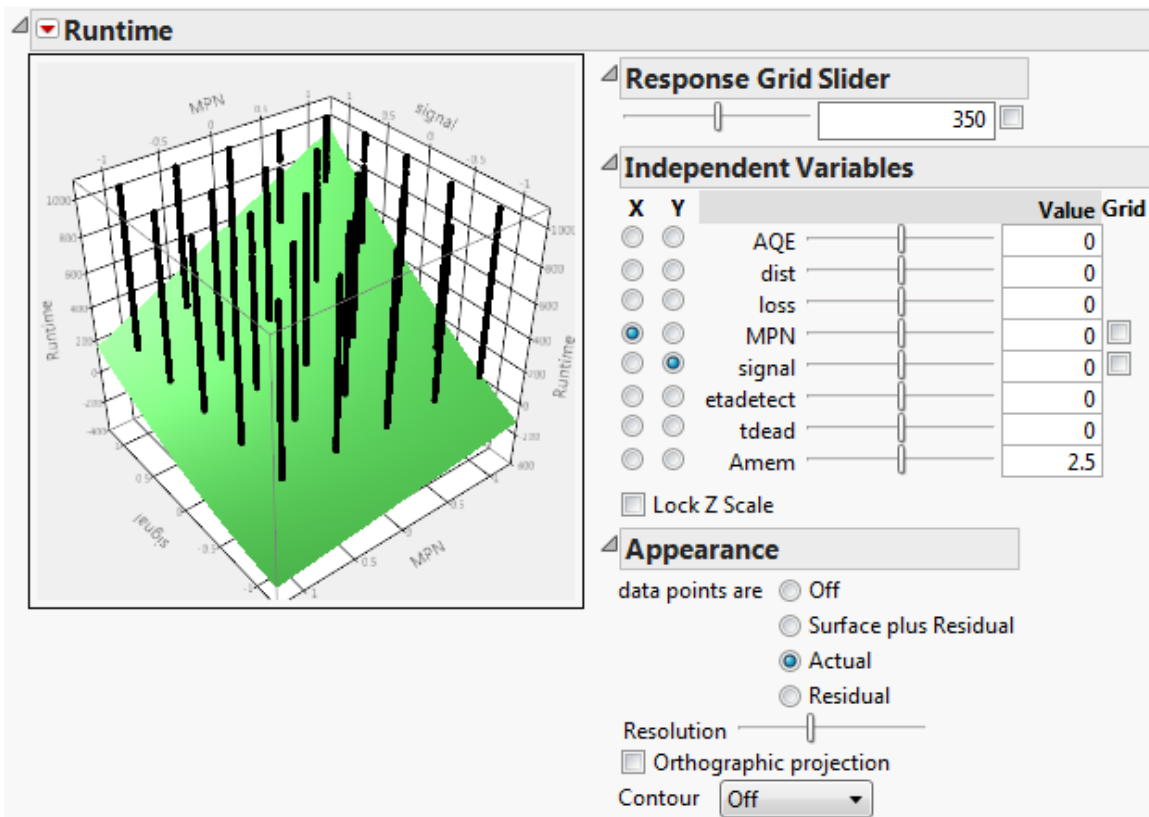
Runtime

MPN signal Runtime Runtime signal MPN
-1 -0.5 0 0.5 1
1000 800 600 400 200 0 -200 -400

Response Grid Slider
350

Independent Variables

| X | Y | | Value | Grid |
|---|---|---|---|---|
| | | AQE | 0 | |
| | | dist | 0 | |
| | | loss | 0 | |
| | | MPN | 0 | |
| | | signal | 0 | |
| | | etadetect | 0 | |
| | | tdead | 0 | |
| | | Amem | 2.5 | |

Lock Z Scale

Appearance
data points are Off
Surface plus Residual
Actual
Residual
Resolution
Orthographic projection
Contour Off